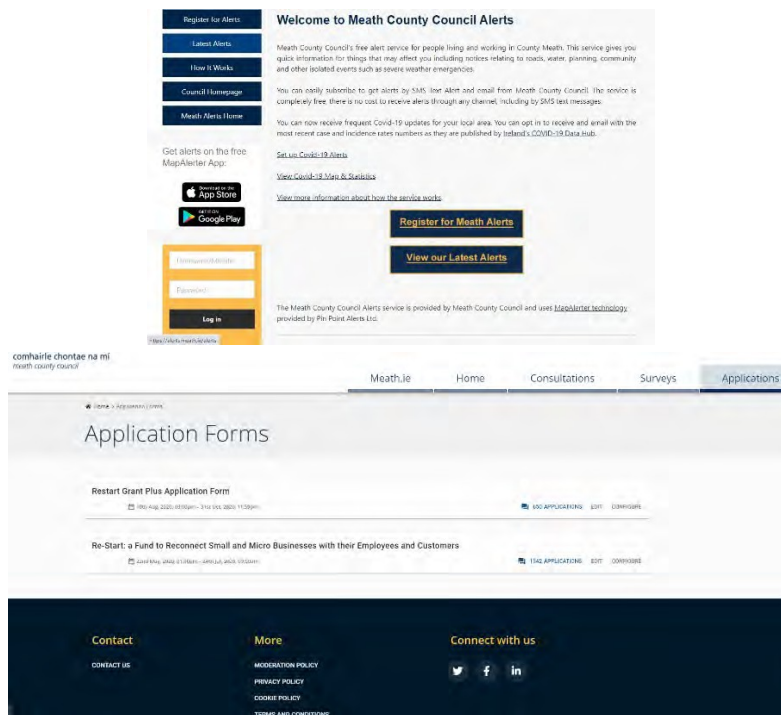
Register for Alerts

Latest Alerts

How It Works

Council Homepage

Meath Alerts Home

Get alerts on the free MapAlerter App:

Download on the App Store

GET IT ON Google Play

Username/Mobile

Password

Log in

Welcome to Meath County Council Alerts

Meath County Council's free alert service for people living and working in County Meath. This service gives you quick information for things that may effect you including notices relating to roads, water, planning, community and other isolated events such as severe weather emergencies.

You can easily subscribe to get alerts by SMS Text Alert and email from Meath County Council. The service is completely free, there is no cost to receive alerts through any channel, including by SMS text messages.

You can now receive frequent Covid-19 updates for your local area. You can opt in to receive and email with the most recent case and incidence rates numbers as they are published by Ireland's COVID-19 Data Hub.

Set up Covid-19 Alerts

View Covid-19 Map & Statistics

View more information about how the service works

Register for Meath Alerts

View our Latest Alerts

The Meath County Council Alerts service is provided by Meath County Council and uses MapAlerter technology provided by Pin Point Alerts Ltd.

comhairle chontae na mí
meath county council

Meath.ie Home Consultations Surveys Applications

Home > Application Forms

Application Forms

Restart Grant Plus Application Form
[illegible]

650 APPLICATIONS EDIT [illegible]

Re-Start: a Fund to Reconnect Small and Micro Businesses with their Employees and Customers
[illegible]

1342 APPLICATIONS EDIT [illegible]

Contact
CONTACT US

More
MODERATION POLICY
PRIVACY POLICY
COOKIE POLICY
TERMS AND CONDITIONS

Connect with us